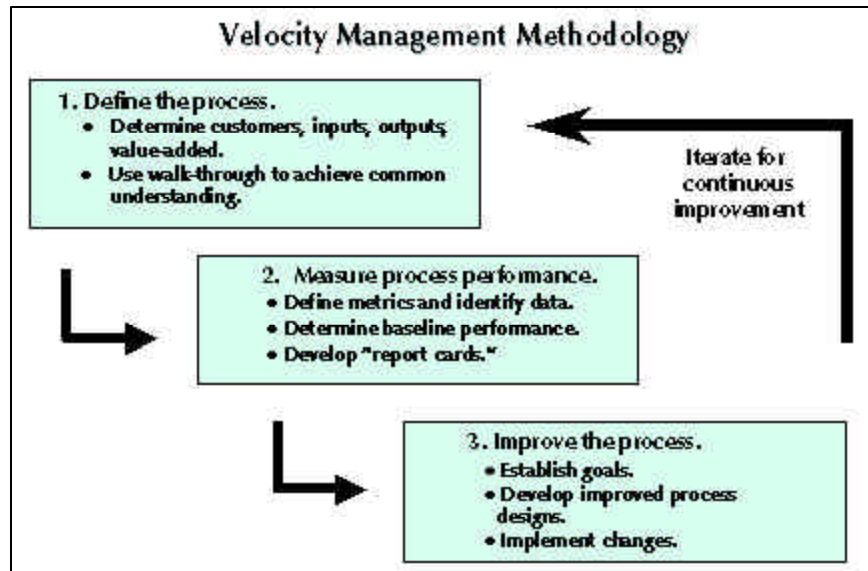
Velocity Management Methodology

1. Define the process.

- Determine customers, inputs, outputs, value-added.
- Use walk-through to achieve common understanding.

Iterate for continuous improvement

2. Measure process performance.

- Define metrics and identify data.
- Determine baseline performance.
- Develop "report cards."

3. Improve the process.

- Establish goals.
- Develop improved process designs.
- Implement changes.